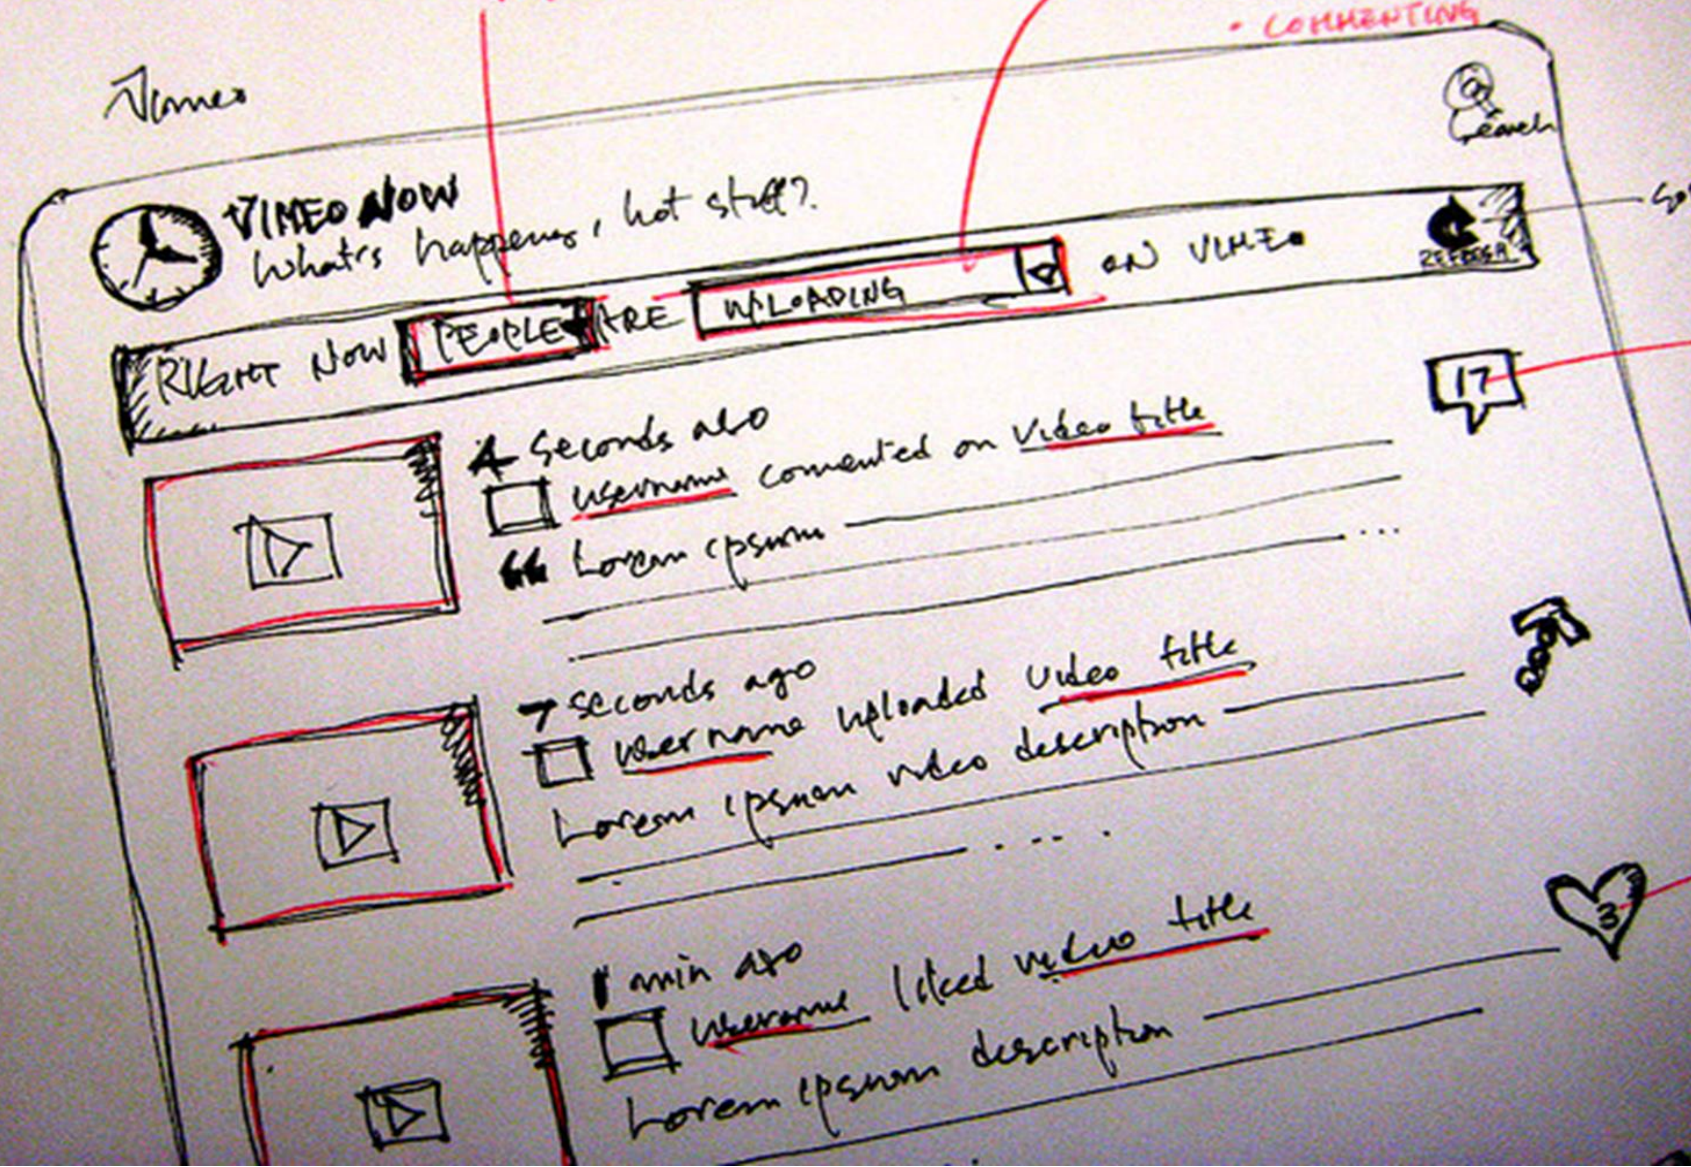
• COMMENTING

Jame

Search

VIMEO NOW
Whats happening, hot stuff?

REFRESH

RIGHT NOW PEOPLE ARE UPLOADING ON VIMEO

17

4 seconds ago
username commented on video title
Lorem ipsum ...

7 seconds ago
username uploaded video title
Lorem ipsum video description ...

3

1 min ago
username liked video title
Lorem ipsum description